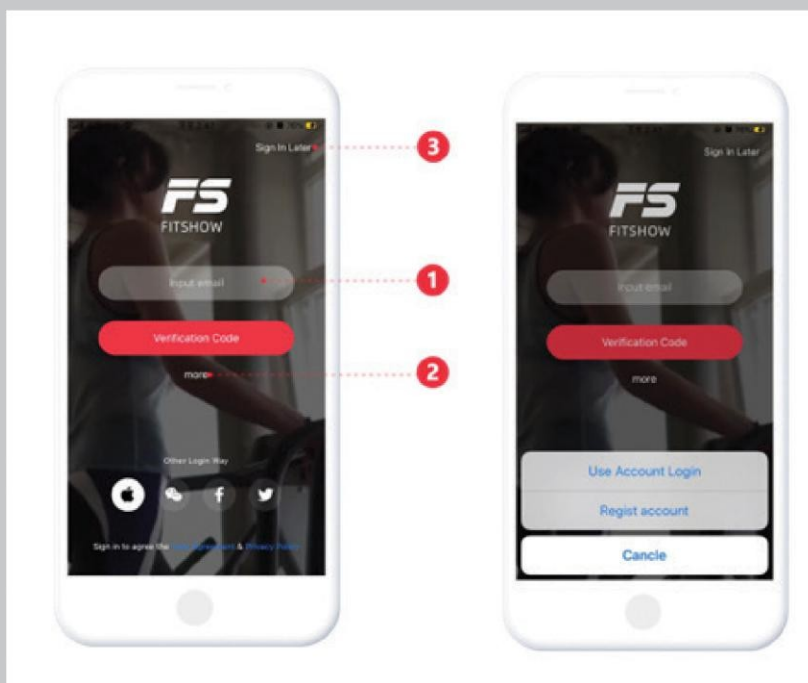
Sign In Later

3

FS
FITSHOW

Input email

1

Verification Code

more

2

Other Login Way

Sign in to agree the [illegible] & Privacy Policy

Sign In Later

FS
FITSHOW

Input email

Verification Code

more

Use Account Login

Regist account

Cancle